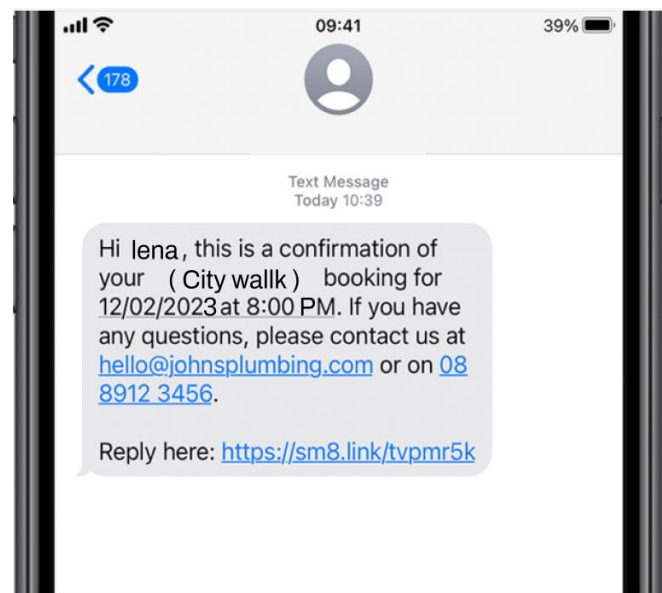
09:41

39%

178

Text Message
Today 10:39

Hi lena, this is a confirmation of your ( City wallk ) booking for 12/02/2023 at 8:00 PM. If you have any questions, please contact us at hello@johnsplumbing.com or on 08 8912 3456.

Reply here: https://sm8.link/tvpmr5k